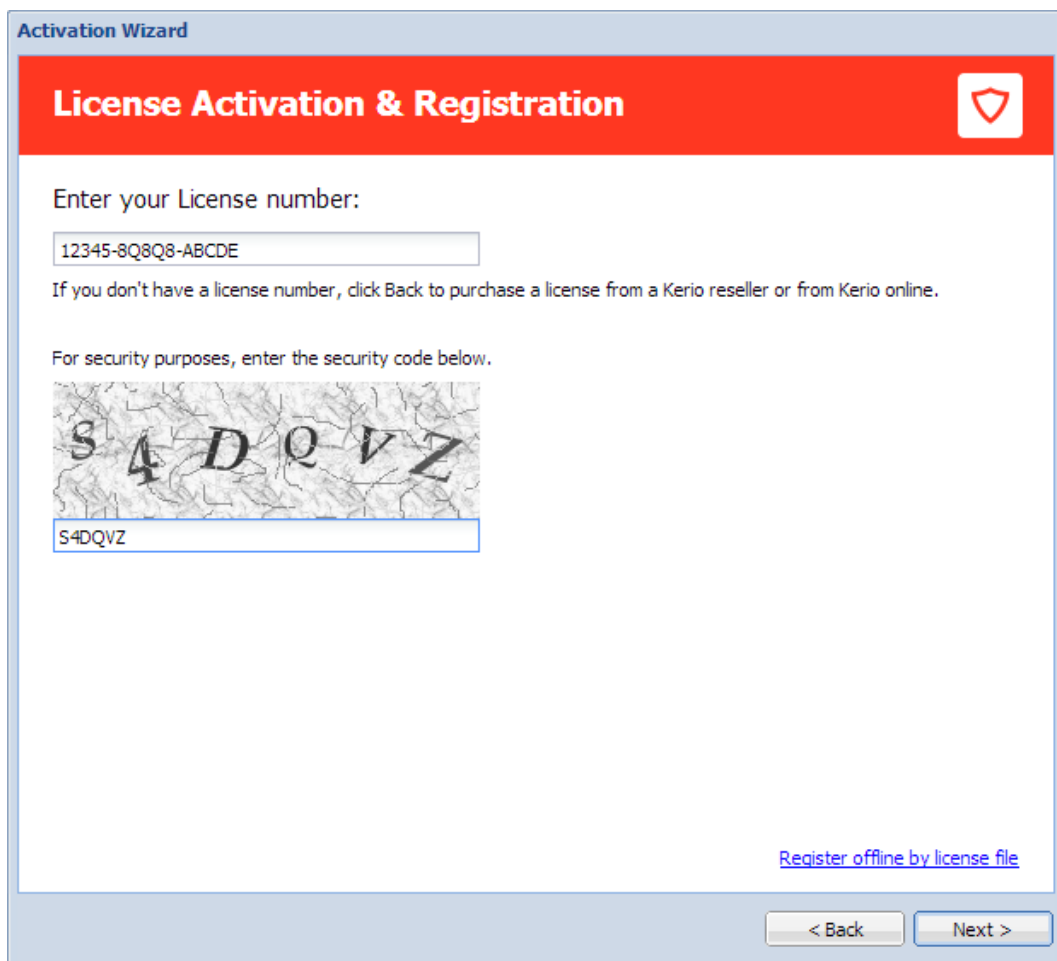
Activation Wizard

License Activation & Registration

Enter your License number:

12345-8Q8Q8-ABCDE

If you don't have a license number, click Back to purchase a license from a Kerio reseller or from Kerio online.

For security purposes, enter the security code below.

S 4 D Q V Z

S4DQVZ

Register offline by license file

< Back

Next >